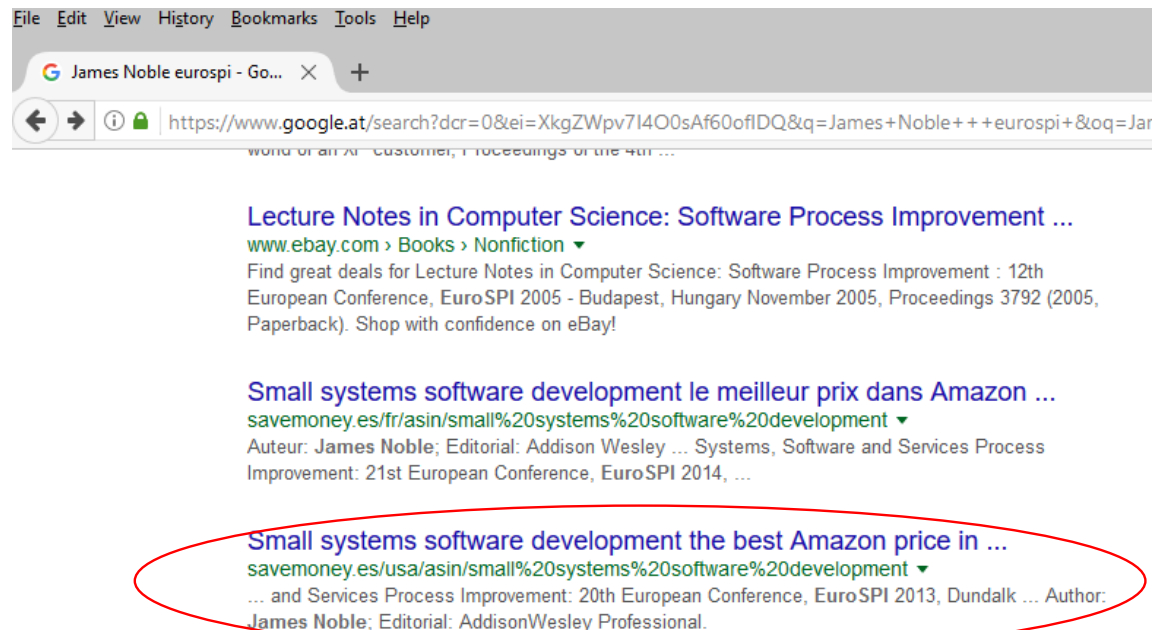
File Edit View History Bookmarks Tools Help

James Noble eurospi - Go... ×  +

https://www.google.at/search?dcr=0&ei=XkgZWpv7I4O0sAf60ofIDQ&q=James+Noble+++eurospi+&oq=Ja

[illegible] customer, Proceedings of the 4th ...

Lecture Notes in Computer Science: Software Process Improvement ...
www.ebay.com › Books › Nonfiction
Find great deals for Lecture Notes in Computer Science: Software Process Improvement : 12th European Conference, EuroSPI 2005 - Budapest, Hungary November 2005, Proceedings 3792 (2005, Paperback). Shop with confidence on eBay!

Small systems software development le meilleur prix dans Amazon ...
savemoney.es/fr/asin/small%20systems%20software%20development
Auteur: James Noble; Editorial: Addison Wesley ... Systems, Software and Services Process Improvement: 21st European Conference, EuroSPI 2014, ...

Small systems software development the best Amazon price in ...
savemoney.es/usa/asin/small%20systems%20software%20development
... and Services Process Improvement: 20th European Conference, EuroSPI 2013, Dundalk ... Author: James Noble; Editorial: AddisonWesley Professional.